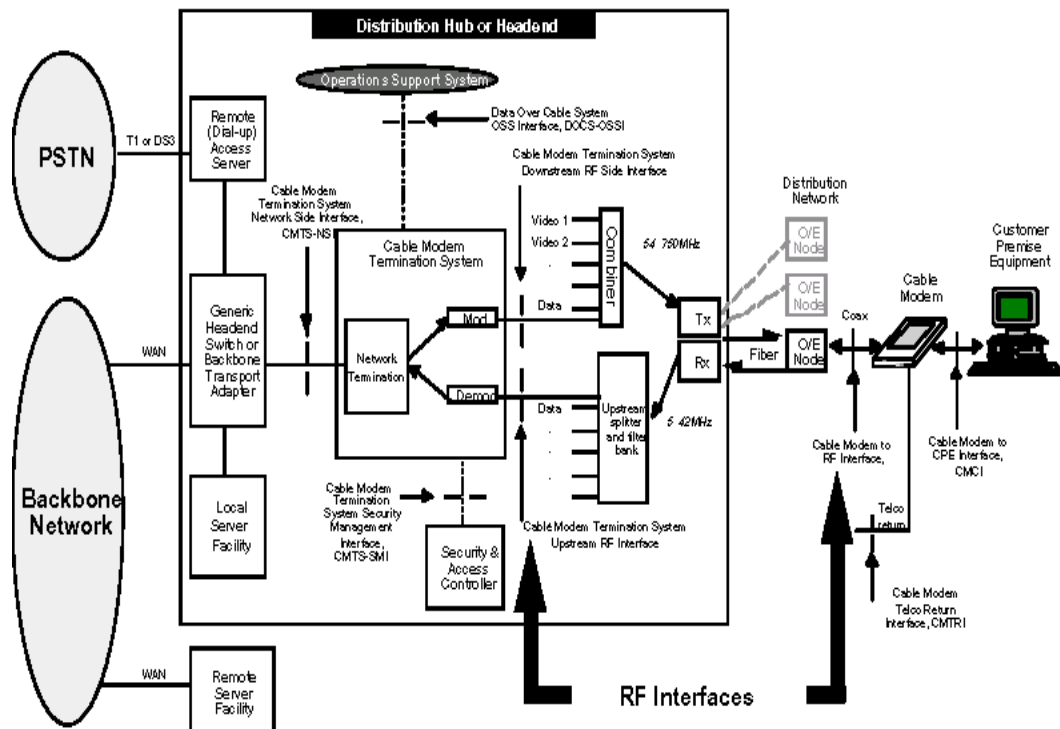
Distribution Hub or Headend

Operations Support System

Data Over Cable System OSS Interface, DOCS-OSSI

PSTN

T1 or DS3

Remote (Dial-up) Access Server

Cable Modem Termination System Network Side Interface, CMTS-NSI

Cable Modem Termination System Downstream RF Side Interface

Cable Modem Termination System

Video 1

Video 2

.

.

Data

Com biner

54 750MHz

Distribution Network

O/E Node

O/E Node

Customer Premise Equipment

Cable Modem

Coax

Backbone Network

WAN

Generic Headend Switch or Backbone Transport Adapter

Network Termination

Mod

Demod

Tx

Rx

Fiber

O/E Node

Data

.

.

Upstream splitter and filter bank

5 42MHz

Cable Modem to RF Interface,

Cable Modem to CPE Interface, CMCI

Local Server Facility

Cable Modem Termination System Security Management Interface, CMTS-SMI

Security & Access Controller

Cable Modem Termination System Upstream RF Interface

Telco return

Cable Modem Telco Return Interface, CMTRI

WAN

Remote Server Facility

RF Interfaces